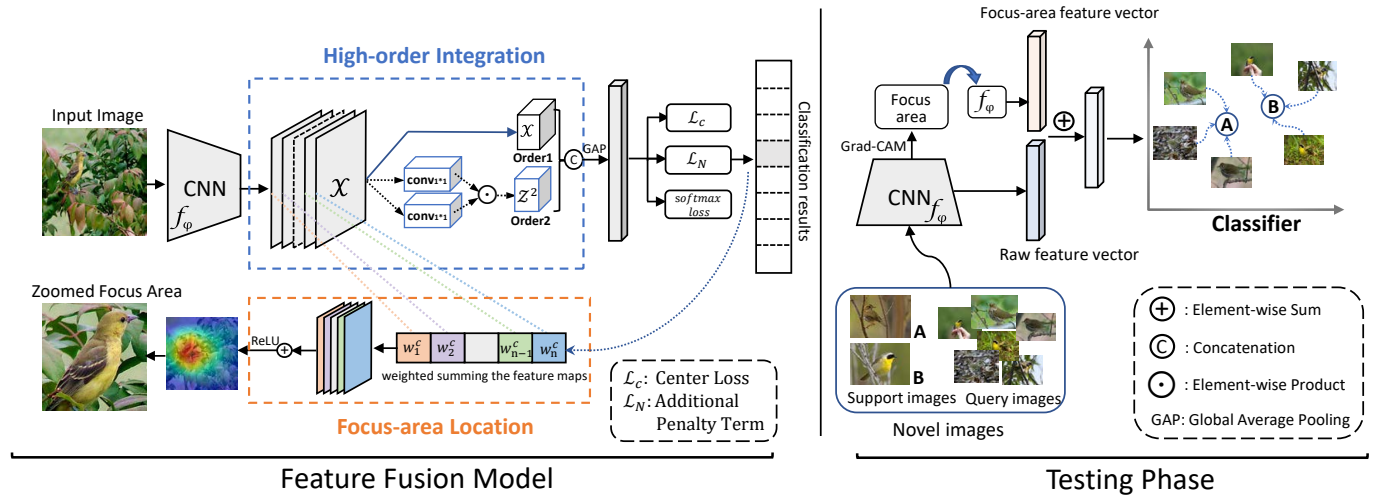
High-order Integration

Input Image

CNN $f_{\varphi}$

$\mathcal{X}$

conv$_{1*1}$

conv$_{1*1}$

$\mathcal{X}$

Order1

$\mathcal{Z}^2$

Order2

C

GAP

$\mathcal{L}_c$

$\mathcal{L}_N$

softmax loss

Classification results

Zoomed Focus Area

ReLU

$w_1^c$ $w_2^c$ $w_{n-1}^c$ $w_n^c$

weighted summing the feature maps

Focus-area Location

$\mathcal{L}_c$: Center Loss
$\mathcal{L}_N$: Additional Penalty Term

Feature Fusion Model

Focus-area feature vector

Focus area

$f_{\varphi}$

Grad-CAM

CNN$_{f_{\varphi}}$

Raw feature vector

A

B

Classifier

A

B

Support images

Query images

Novel images

: Element-wise Sum

: Concatenation

: Element-wise Product

GAP: Global Average Pooling

Testing Phase